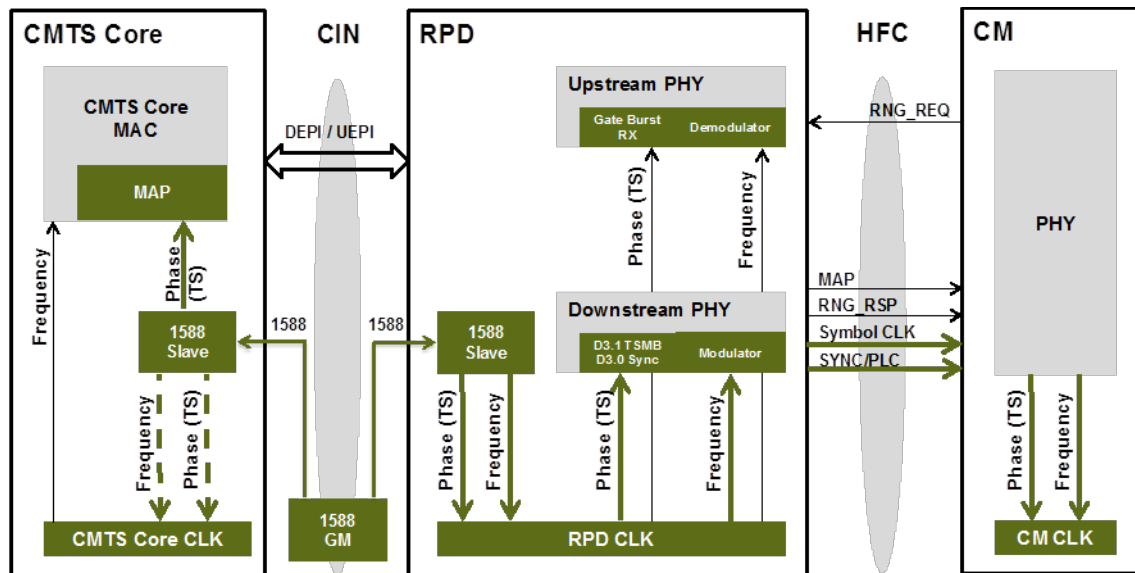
CMTS Core

CIN

RPD

HFC

CM

CMTS Core MAC

MAP

DEPI / UEPI

Upstream PHY

Gate Burst RX

Demodulator

RNG_REQ

PHY

Frequency

Phase (TS)

Phase (TS)

Frequency

1588 Slave

1588

1588

1588 Slave

Downstream PHY

D3.1 TSMB D3.0 Sync

Modulator

MAP

RNG_RSP

Symbol CLK

SYNC/PLC

Frequency

Phase (TS)

Phase (TS)

Frequency

Phase (TS)

Frequency

Phase (TS)

Frequency

CMTS Core CLK

1588 GM

RPD CLK

CM CLK